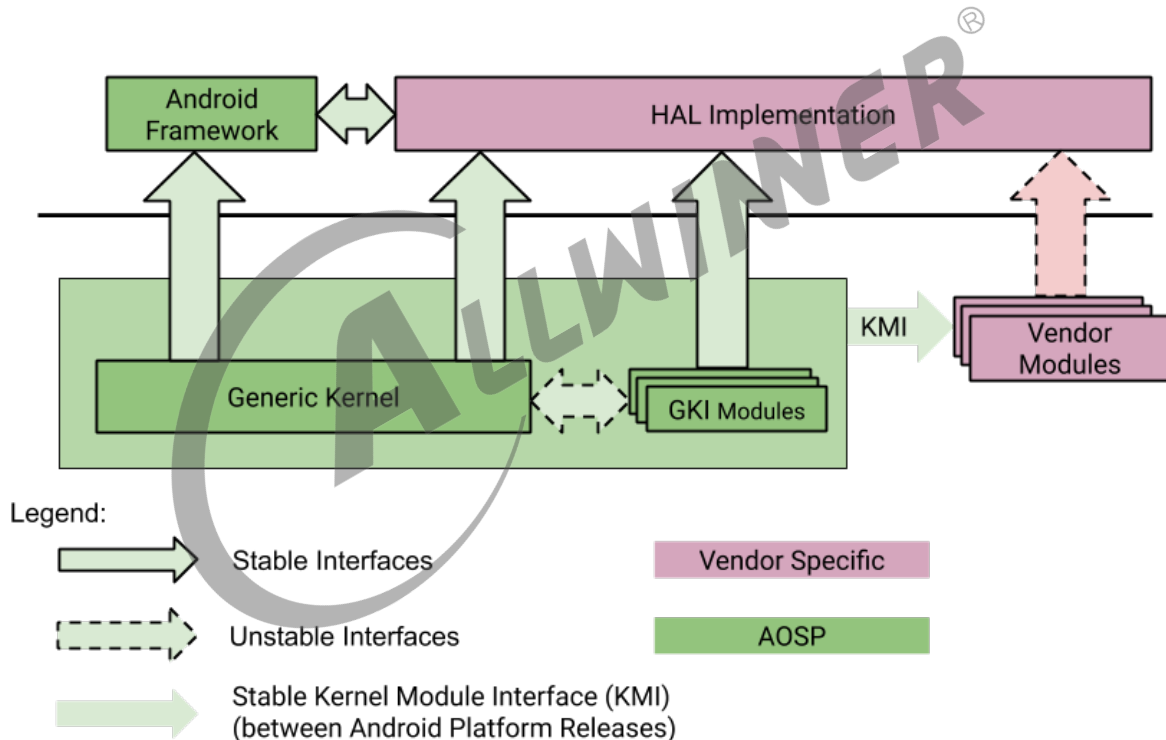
ALLWINNER®

Android Framework

HAL Implementation

KMI

Vendor Modules

Generic Kernel

GKI Modules

Legend:

Stable Interfaces

Vendor Specific

Unstable Interfaces

AOSP

Stable Kernel Module Interface (KMI) (between Android Platform Releases)